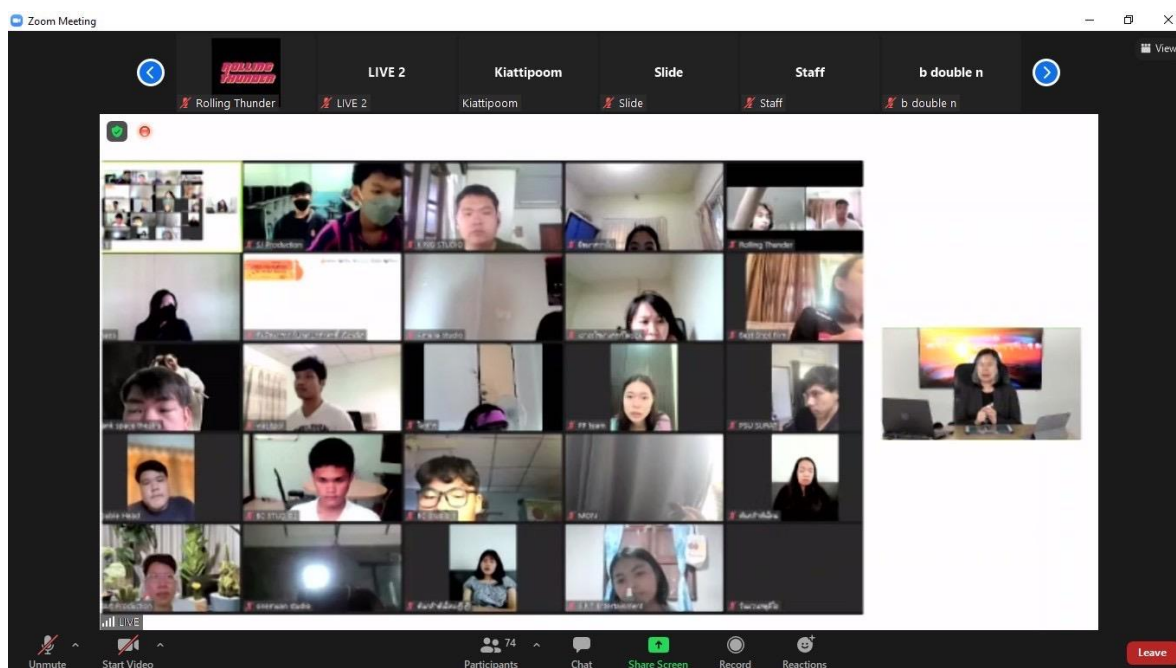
Zoom Meeting

View

ROLLING THUNDER

Rolling Thunder

LIVE 2

LIVE 2

Kiattipoom

Kiattipoom

Slide

Slide

Staff

Staff

b double n

b double n

SJ Production

K100 STUDIO

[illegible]

Rolling Thunder

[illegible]

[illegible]

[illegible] Studio

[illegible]

Best Shot Films

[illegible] space thought

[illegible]

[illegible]

FF team

PSU SUPKID

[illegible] Head

SC STUDIO

SC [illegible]

MON

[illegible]

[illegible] Production

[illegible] studio

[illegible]

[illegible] entertainment

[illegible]

LIVE

Unmute

Start Video

74

Participants

Chat

Share Screen

Record

Reactions

Leave